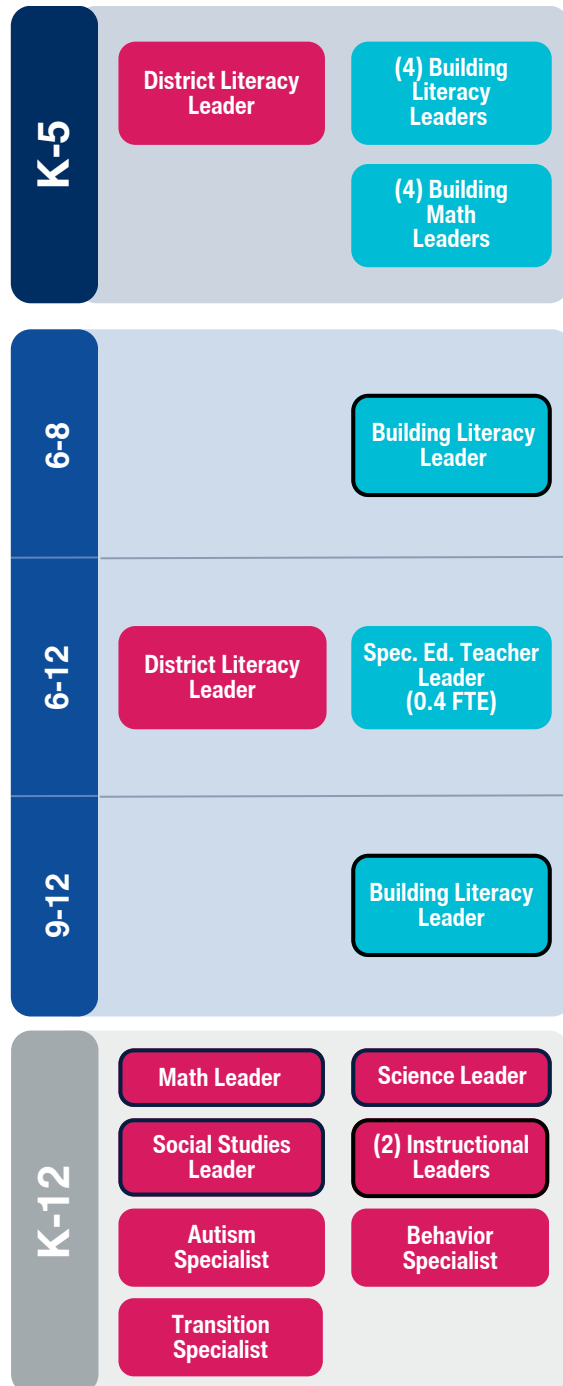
K-5

District Literacy Leader

(4) Building Literacy Leaders

(4) Building Math Leaders

6-8

Building Literacy Leader

6-12

District Literacy Leader

Spec. Ed. Teacher Leader (0.4 FTE)

9-12

Building Literacy Leader

K-12

Math Leader

Science Leader

Social Studies Leader

(2) Instructional Leaders

Autism Specialist

Behavior Specialist

Transition Specialist